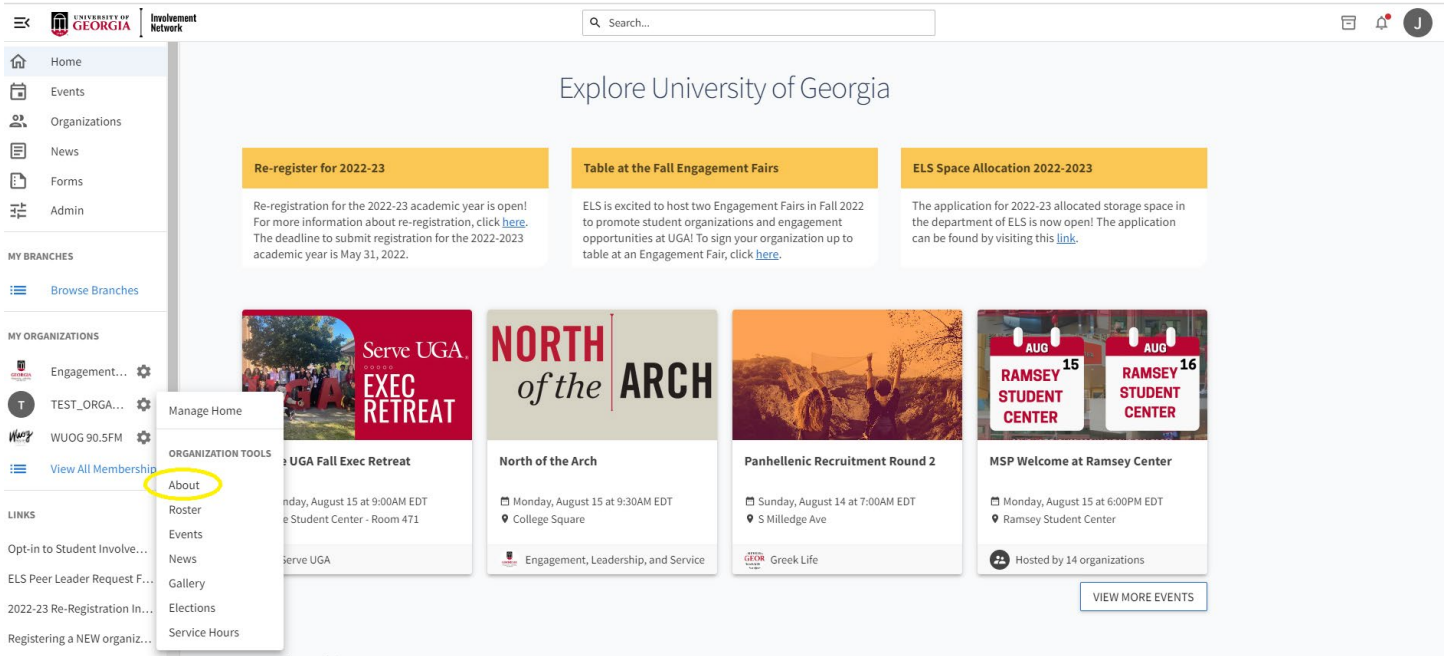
UNIVERSITY OF GEORGIA | Involvement Network

Search...

J

Home
Events
Organizations
News
Forms
Admin

MY BRANCHES

Browse Branches

MY ORGANIZATIONS

Engagement...
TEST_ORGA...
WUOG 90.5FM
View All Membership

LINKS

Opt-in to Student Involve...
ELS Peer Leader Request F...
2022-23 Re-Registration In...
Registering a NEW organiz...

Manage Home

ORGANIZATION TOOLS

About
Roster
Events
News
Gallery
Elections
Service Hours

Explore University of Georgia

Re-register for 2022-23

Re-registration for the 2022-23 academic year is open! For more information about re-registration, click here. The deadline to submit registration for the 2022-2023 academic year is May 31, 2022.

Table at the Fall Engagement Fairs

ELS is excited to host two Engagement Fairs in Fall 2022 to promote student organizations and engagement opportunities at UGA! To sign your organization up to table at an Engagement Fair, click here.

ELS Space Allocation 2022-2023

The application for 2022-23 allocated storage space in the department of ELS is now open! The application can be found by visiting this link.

Serve UGA EXEC RETREAT

e UGA Fall Exec Retreat

nday, August 15 at 9:00AM EDT
e Student Center - Room 471

Serve UGA

NORTH of the ARCH

North of the Arch

Monday, August 15 at 9:30AM EDT
College Square

Engagement, Leadership, and Service

Panhellenic Recruitment Round 2

Sunday, August 14 at 7:00AM EDT
S Milledge Ave

Greek Life

AUG 15 RAMSEY STUDENT CENTER
AUG 16 RAMSEY STUDENT CENTER

MSP Welcome at Ramsey Center

Monday, August 15 at 6:00PM EDT
Ramsey Student Center

Hosted by 14 organizations

VIEW MORE EVENTS